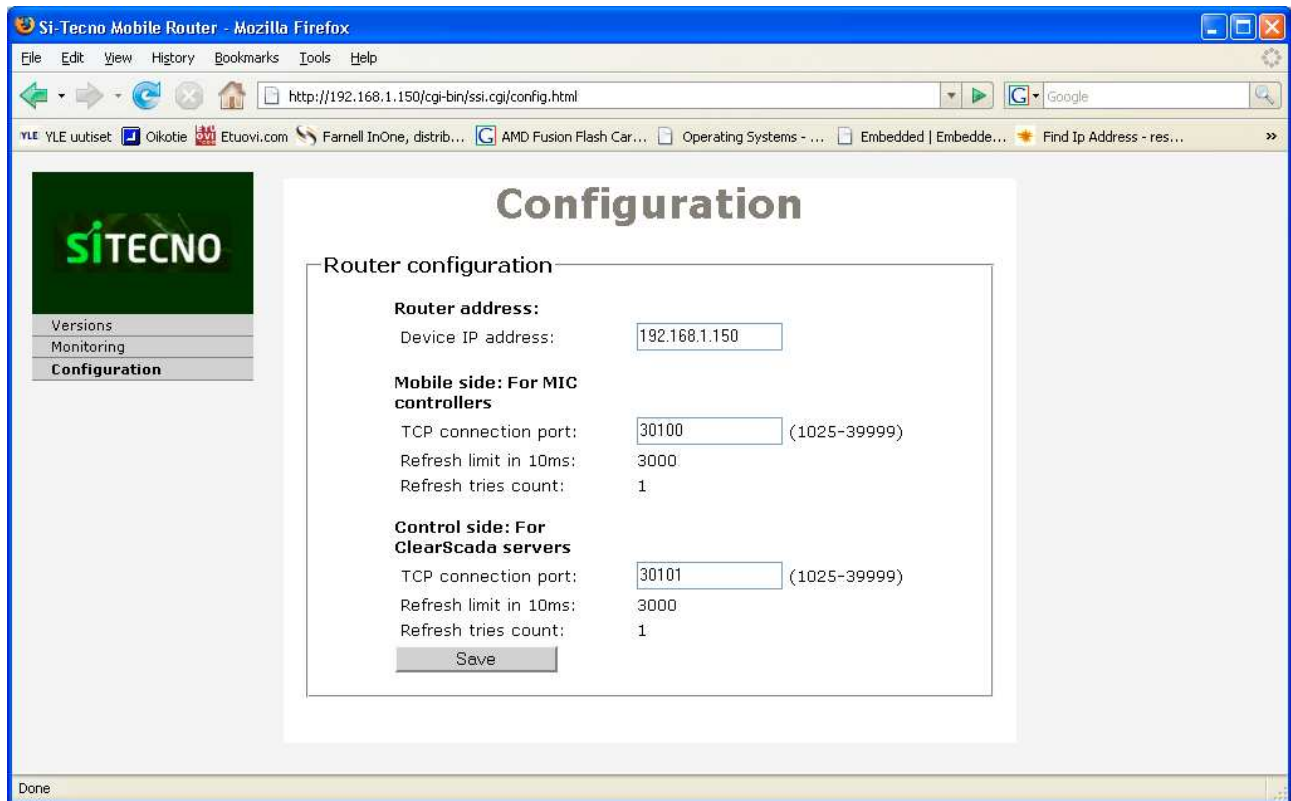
Si-Tecno Mobile Router - Mozilla Firefox

File Edit View History Bookmarks Tools Help

http://192.168.1.150/cgi-bin/ssi.cgi/config.html

Google

YLE YLE uutiset Oikotie Etuovi.com Farnell InOne, distrib... AMD Fusion Flash Car... Operating Systems - ... Embedded | Embedde... Find Ip Address - res... »

SITECNO

Versions
Monitoring
Configuration

Configuration

Router configuration

Router address:

Device IP address: 192.168.1.150

Mobile side: For MIC controllers

TCP connection port: 30100 (1025-39999)
Refresh limit in 10ms: 3000
Refresh tries count: 1

Control side: For ClearScada servers

TCP connection port: 30101 (1025-39999)
Refresh limit in 10ms: 3000
Refresh tries count: 1

Save

Done